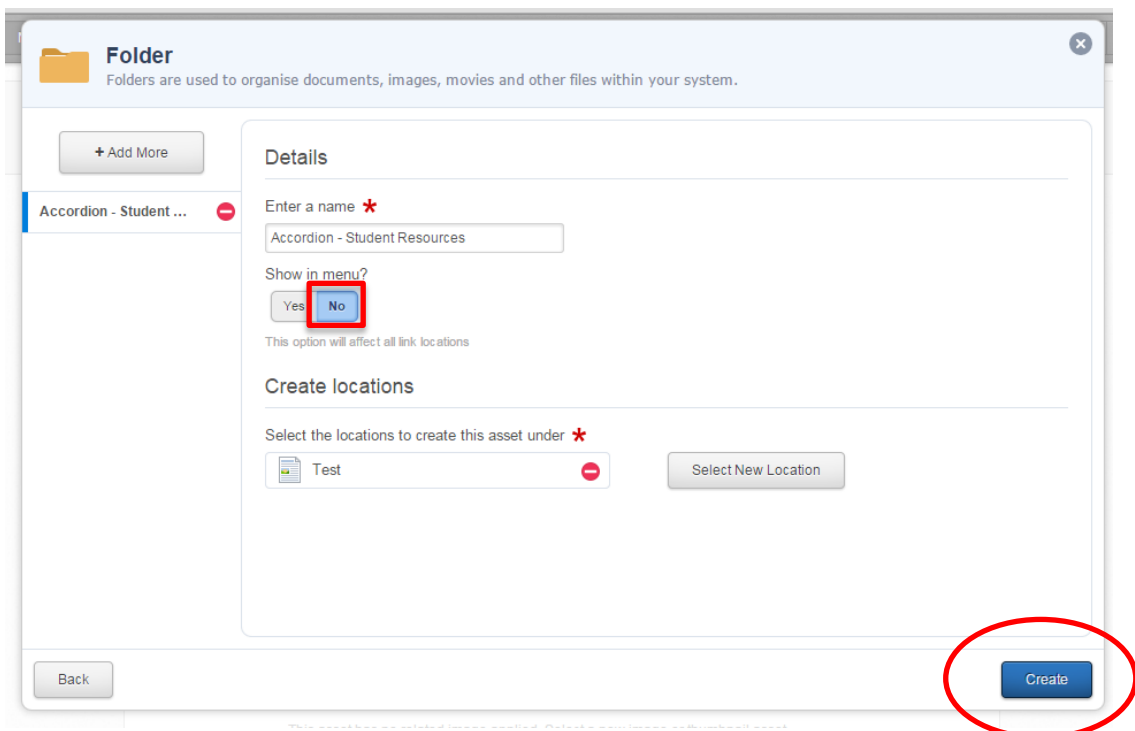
Folder
Folders are used to organise documents, images, movies and other files within your system.

+ Add More

Accordion - Student ...

Details

Enter a name *

Accordion - Student Resources

Show in menu?

Yes No

This option will affect all link locations

Create locations

Select the locations to create this asset under *

Test

Select New Location

Back

Create

This asset has no related image applied. Select a new image or thumbnail asset.